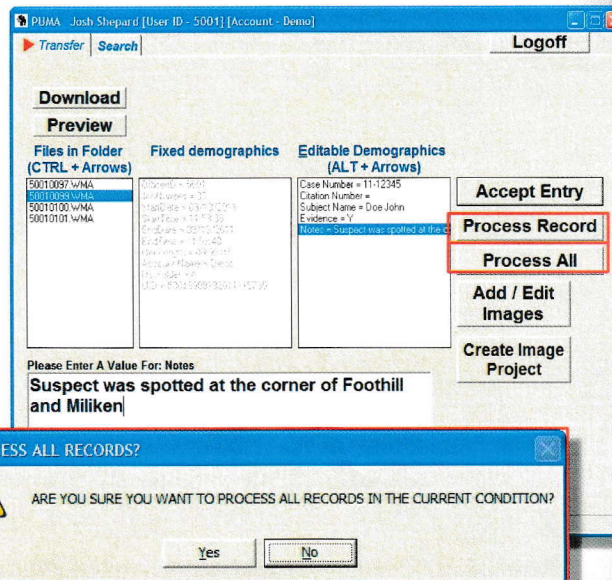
PUMA  Josh Shepard [User ID - 5001] [Account - Demo]

Transfer | Search

Logoff

Download

Preview

Files in Folder (CTRL + Arrows)

Fixed demographics

Editable Demographics (ALT + Arrows)

50010097.WMA
50010099.WMA
50010100.WMA
50010101.WMA

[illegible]

Case Number = 11-12345
Citation Number =
Subject Name = Doe John
Evidence = Y
Notes = Suspect was spotted at the c

Accept Entry

Process Record

Process All

Add / Edit Images

Create Image Project

Please Enter A Value For: Notes

Suspect was spotted at the corner of Foothill and Miliken

ESS ALL RECORDS?

ARE YOU SURE YOU WANT TO PROCESS ALL RECORDS IN THE CURRENT CONDITION?

Yes

No